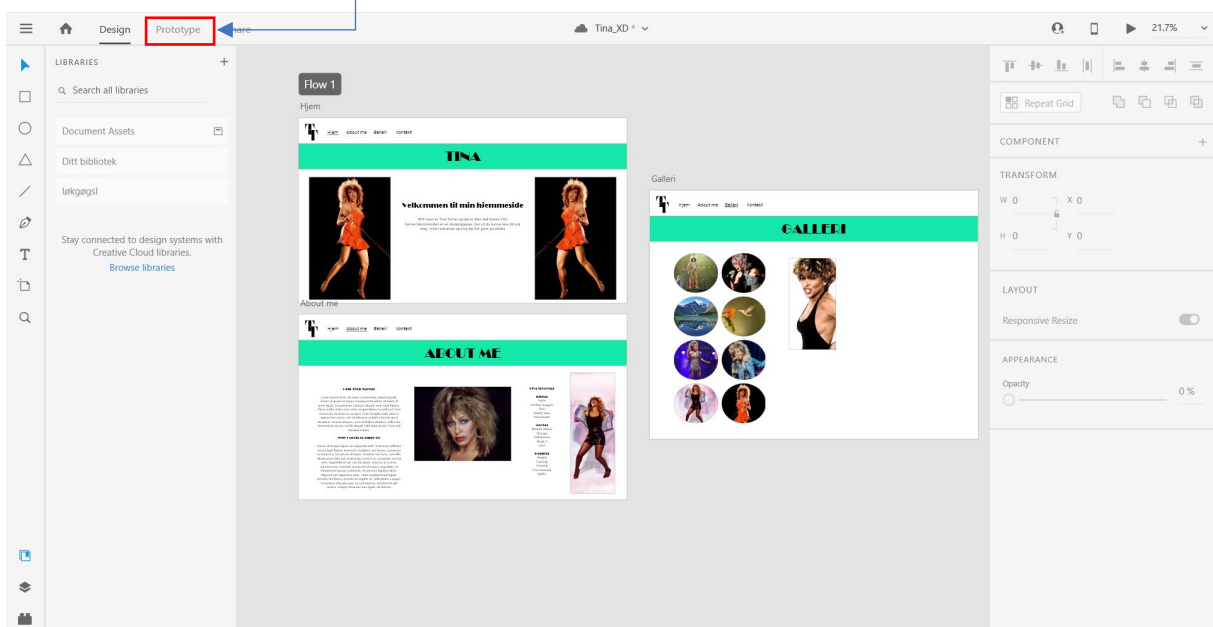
Design Prototype Share

Tina_XD *

21.7%

LIBRARIES

Search all libraries

Document Assets

Ditt bibliotek

løkgøgsl

Stay connected to design systems with Creative Cloud libraries.

Browse libraries

Flow 1

Hjem

Hjem About me Galleri Kontakt

TINA

Velkommen til min hjemmeside

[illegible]

About me

Hjem About me Galleri Kontakt

ABOUT ME

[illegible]

Galleri

Hjem About me Galleri Kontakt

GALLERI

Repeat Grid

COMPONENT

TRANSFORM

W 0 X 0

H 0 Y 0

LAYOUT

Responsive Resize

APPEARANCE

Opacity

0 %